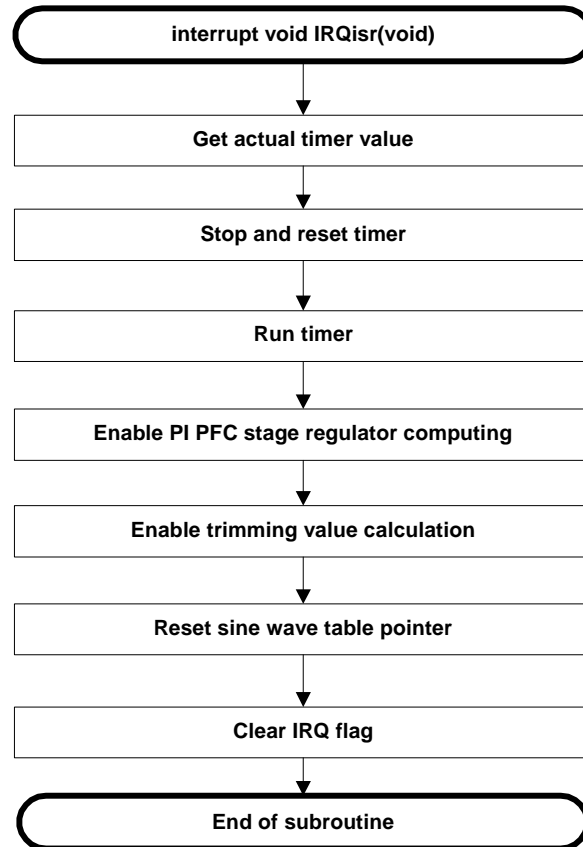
interrupt void IRQisr(void)

Get actual timer value

Stop and reset timer

Run timer

Enable PI PFC stage regulator computing

Enable trimming value calculation

Reset sine wave table pointer

Clear IRQ flag

End of subroutine